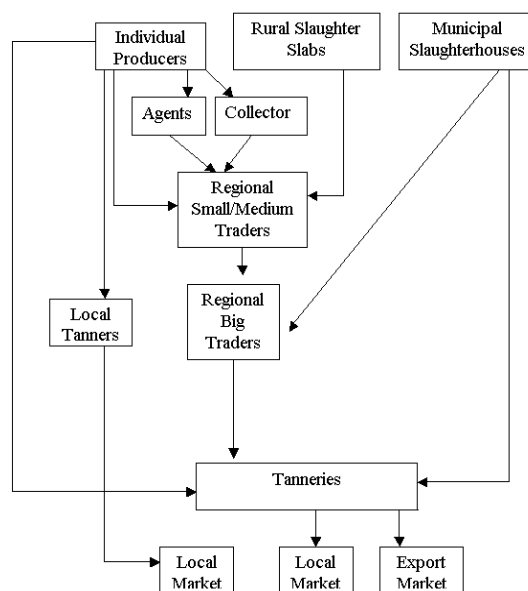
Individual Producers

Rural Slaughter Slabs

Municipal Slaughterhouses

Agents

Collector

Regional Small/Medium Traders

Local Tanners

Regional Big Traders

Tanneries

Local Market

Local Market

Export Market